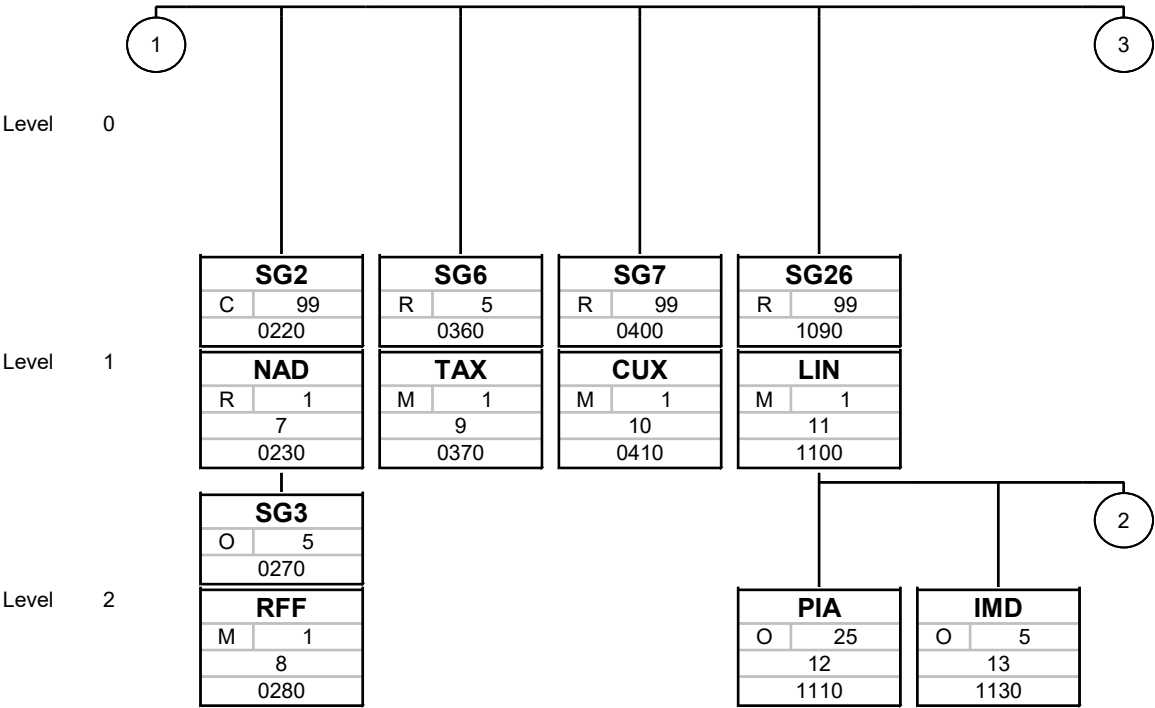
1

3

Level 0

SG2
C 99
0220

SG6
R 5
0360

SG7
R 99
0400

SG26
R 99
1090

Level 1

NAD
R 1
7
0230

TAX
M 1
9
0370

CUX
M 1
10
0410

LIN
M 1
11
1100

2

SG3
O 5
0270

Level 2

RFF
M 1
8
0280

PIA
O 25
12
1110

IMD
O 5
13
1130